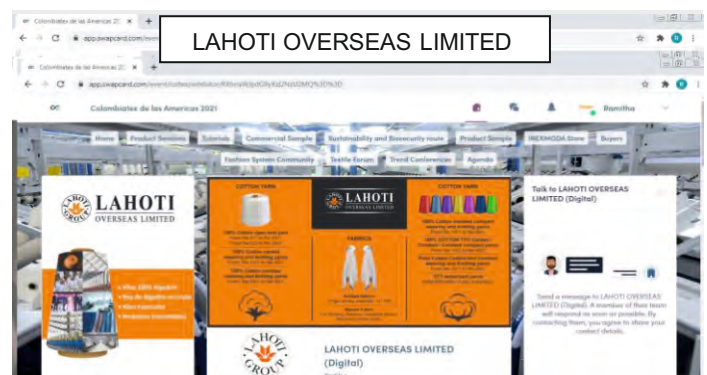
Colombiatex de las Americas 20 ×
app.swapcard.com/
LAHOTI OVERSEAS LIMITED
Colombiatex de las Americas 20 ×
app.swapcard.com/event/colombiatex/exhibitor/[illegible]
Colombiatex de las Americas 2021
Ranitha
Home
Product Sessions
Tutorials
Commercial Sample
Sustainability and Biosecurity route
Product Sample
INEXMODA Store
Buyers
Fashion System Community
Textile Forum
Trend Conferences
Agenda
LAHOTI OVERSEAS LIMITED
COTTON YARN
LAHOTI OVERSEAS LIMITED
COTTON YARN
FABRICS
Talk to LAHOTI OVERSEAS LIMITED (Digital)
Send a message to LAHOTI OVERSEAS LIMITED (Digital). A member of their team will respond as soon as possible. By connecting them, you agree to share your contact details.
LAHOTI GROUP
LAHOTI OVERSEAS LIMITED (Digital)